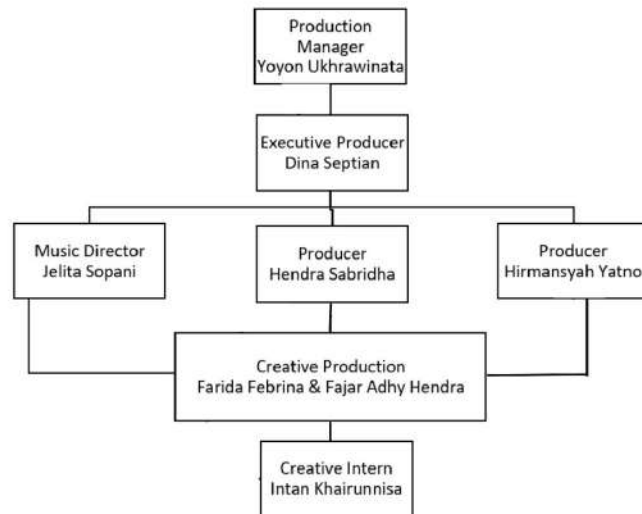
Production Manager
Yoyon Ukhrawinata

Executive Producer
Dina Septian

Music Director
Jelita Sopani

Producer
Hendra Sabridha

Producer
Hirmansyah Yatno

Creative Production
Farida Febrina & Fajar Adhy Hendra

Creative Intern
Intan Khairunnisa